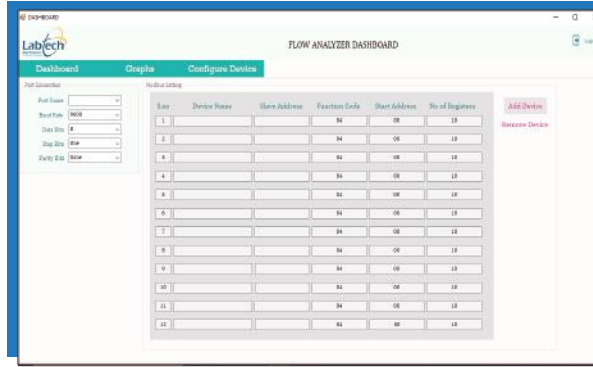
DASHBOARD

Labtech

FLOW ANALYZER DASHBOARD

Dashboard
Graphs
Configure Device

Port Connection
Port Name
Baud Rate 9600
Data Bits 8
Stop Bits One
Parity Bits None

Modbus Setting

| Line | Device Name | Slave Address | Function Code | Start Address | No of Registers |
|---|---|---|---|---|---|
| 1 | | | 04 | 00 | 10 |
| 2 | | | 04 | 00 | 10 |
| 3 | | | 04 | 00 | 10 |
| 4 | | | 04 | 00 | 10 |
| 5 | | | 04 | 00 | 10 |
| 6 | | | 04 | 00 | 10 |
| 7 | | | 04 | 00 | 10 |
| 8 | | | 04 | 00 | 10 |
| 9 | | | 04 | 00 | 10 |
| 10 | | | 04 | 00 | 10 |
| 11 | | | 04 | 00 | 10 |
| 12 | | | 04 | 00 | 10 |

Add Device
Remove Device